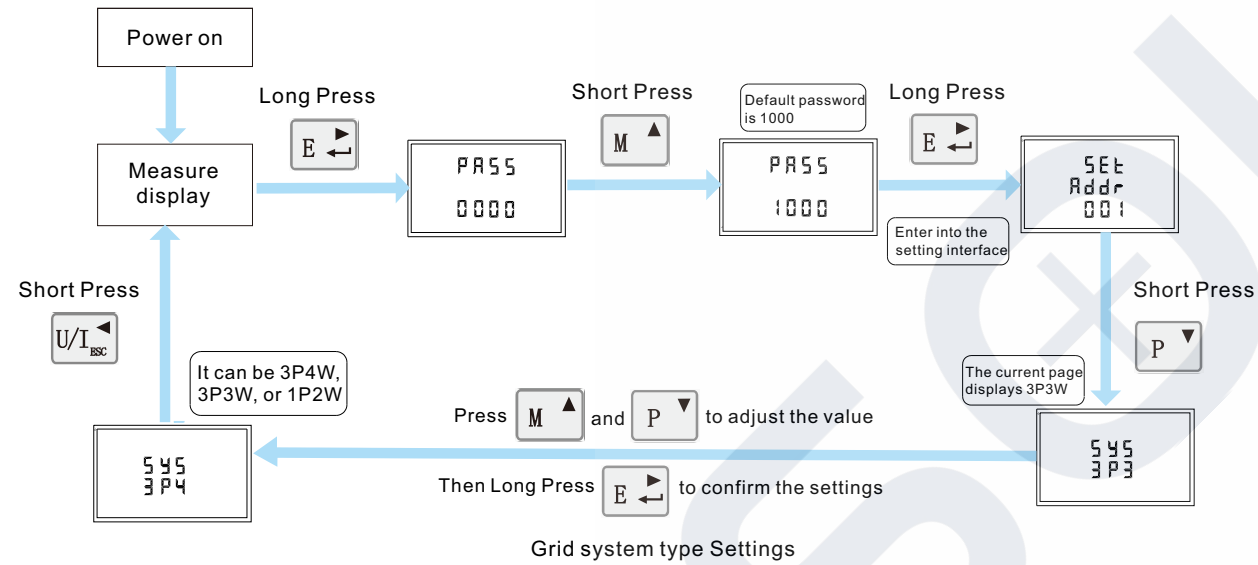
Power on

Long Press

E

Measure display

PASS
0000

Short Press

M

Default password is 1000

PASS
1000

Long Press

E

SEt
Addr
001

Enter into the setting interface

Short Press

P

The current page displays 3P3W

SYS
3P3

Press M and P to adjust the value

Then Long Press E to confirm the settings

SYS
3P4

It can be 3P4W, 3P3W, or 1P2W

Short Press

U/I ESC

Grid system type Settings